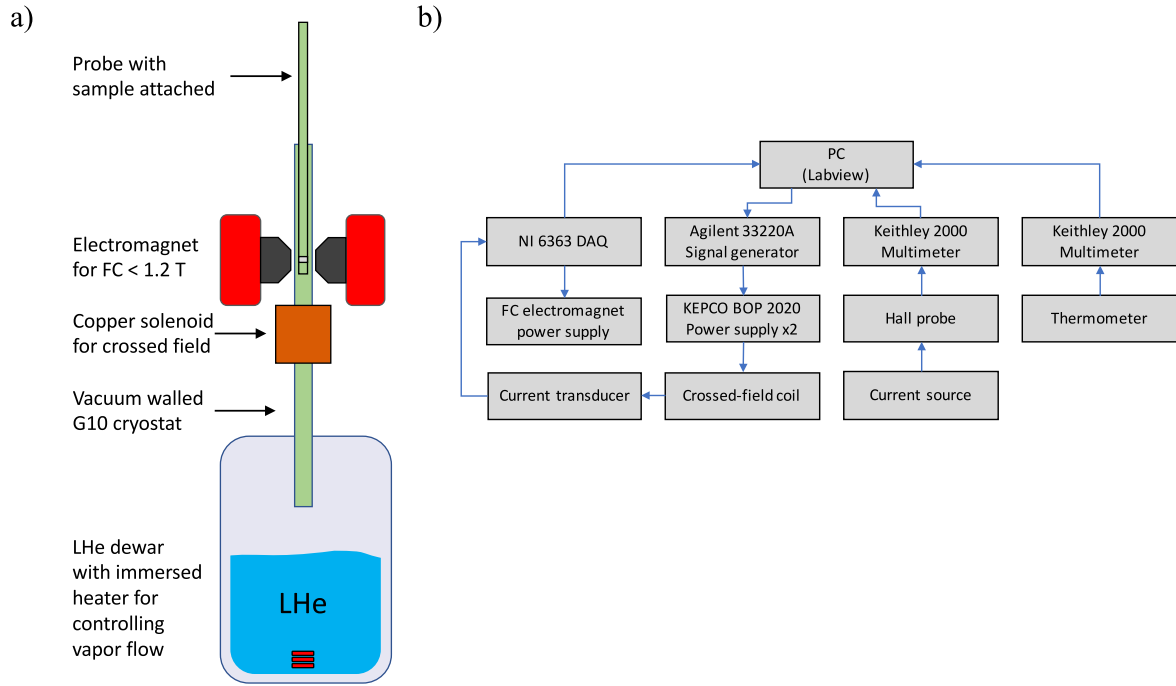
a)

Probe with sample attached

Electromagnet for FC < 1.2 T

Copper solenoid for crossed field

Vacuum walled G10 cryostat

LHe dewar with immersed heater for controlling vapor flow

LHe

b)

PC (Labview)

NI 6363 DAQ

Agilent 33220A Signal generator

Keithley 2000 Multimeter

Keithley 2000 Multimeter

FC electromagnet power supply

KEPCO BOP 2020 Power supply x2

Hall probe

Thermometer

Current transducer

Crossed-field coil

Current source